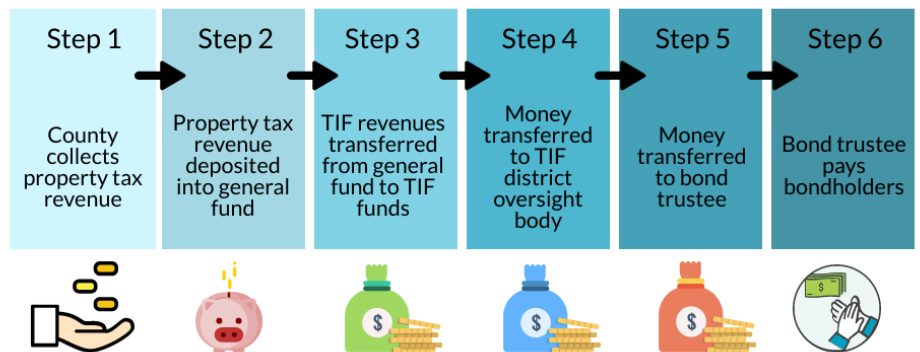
Step 1

County collects property tax revenue

Step 2

Property tax revenue deposited into general fund

Step 3

TIF revenues transferred from general fund to TIF funds

Step 4

Money transferred to TIF district oversight body

Step 5

Money transferred to bond trustee

Step 6

Bond trustee pays bondholders

$

$

$

$